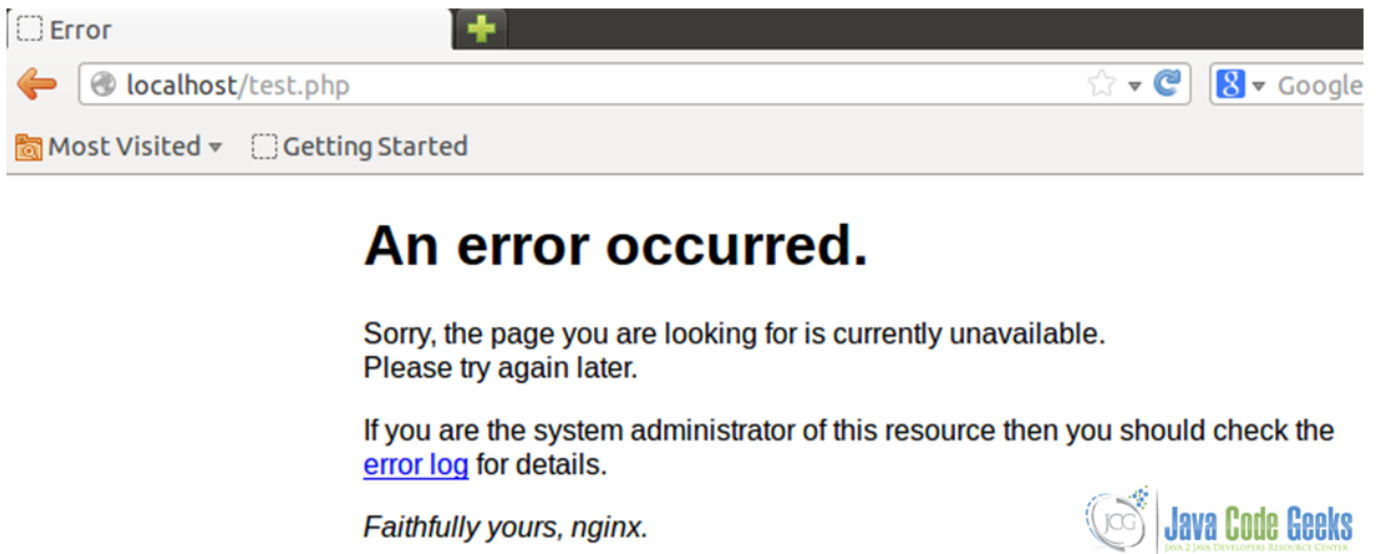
Error

localhost/test.php

Google

Most Visited

Getting Started

An error occurred.

Sorry, the page you are looking for is currently unavailable.
Please try again later.

If you are the system administrator of this resource then you should check the error log for details.

Faithfully yours, nginx.

JCG Java Code Geeks
JAVA 2 JAVA DEVELOPERS RESOURCE CENTER